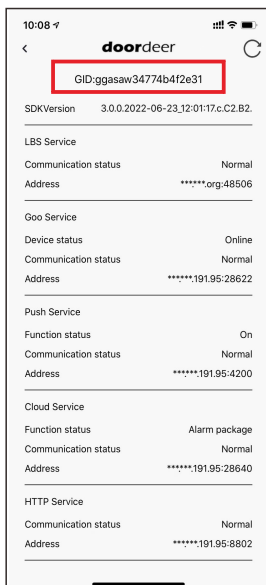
10:08

<

doordeer

GID:ggasaw34774b4f2e31

SDKVersion 3.0.0.2022-06-23_12:01:17.c.C2.B2.

LBS Service

Communication status Normal

Address ******.org:48506

Goo Service

Device status Online

Communication status Normal

Address ******.191.95:28622

Push Service

Function status On

Communication status Normal

Address ******.191.95:4200

Cloud Service

Function status Alarm package

Communication status Normal

Address ******.191.95:28640

HTTP Service

Communication status Normal

Address ******.191.95:8802